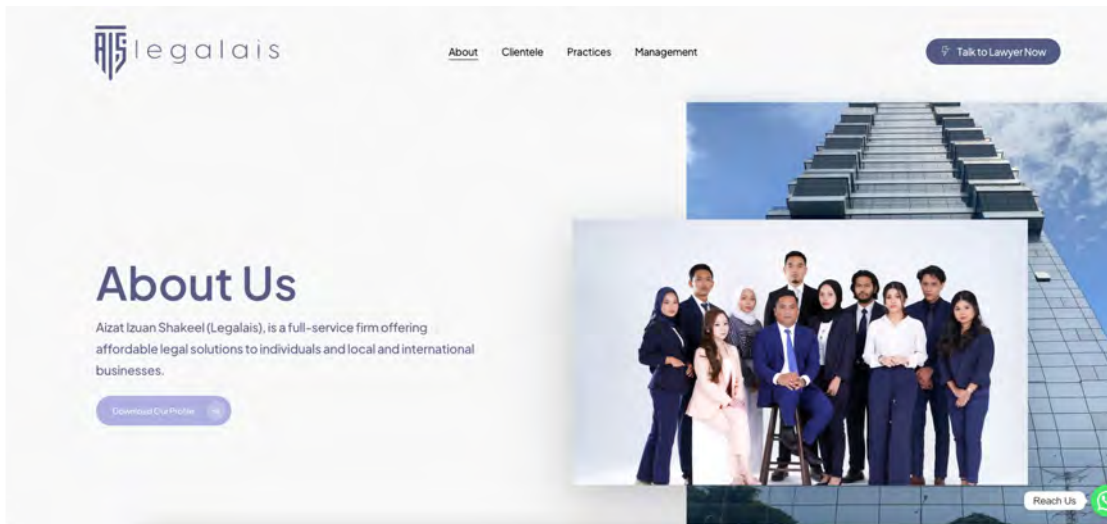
AIS legalais

About Clientele Practices Management

Talk to Lawyer Now

About Us

Aizat Izuan Shakeel (Legalais), is a full-service firm offering affordable legal solutions to individuals and local and international businesses.

Download Our Profile

Reach Us